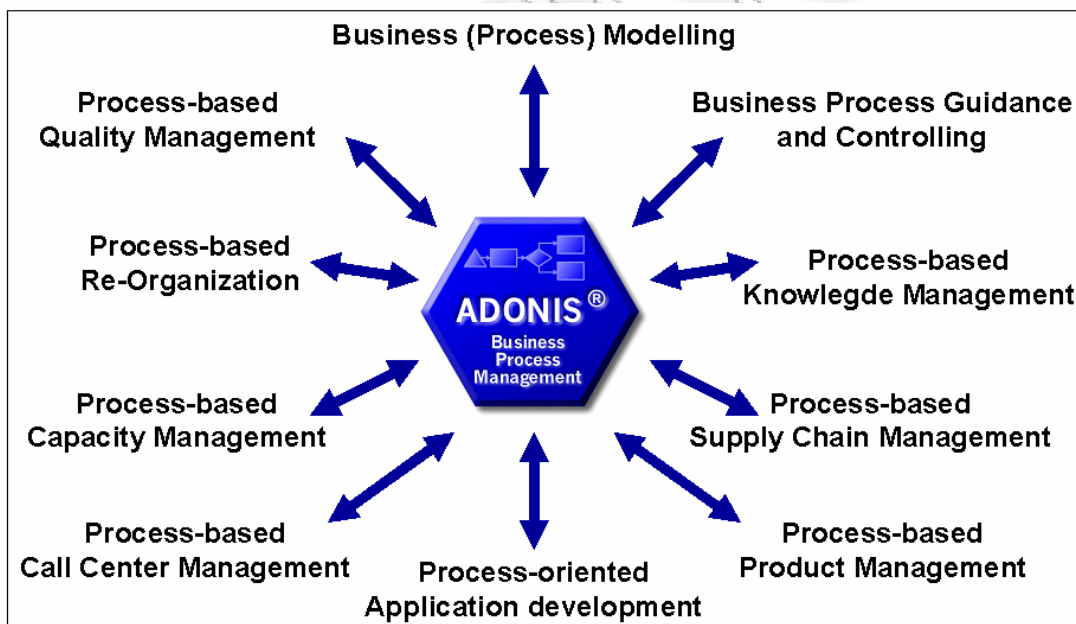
Business (Process) Modelling

Process-based Quality Management

Business Process Guidance and Controlling

Process-based Re-Organization

ADONIS®
Business Process Management

Process-based Knowlegde Management

Process-based Capacity Management

Process-based Supply Chain Management

Process-based Call Center Management

Process-oriented Application development

Process-based Product Management